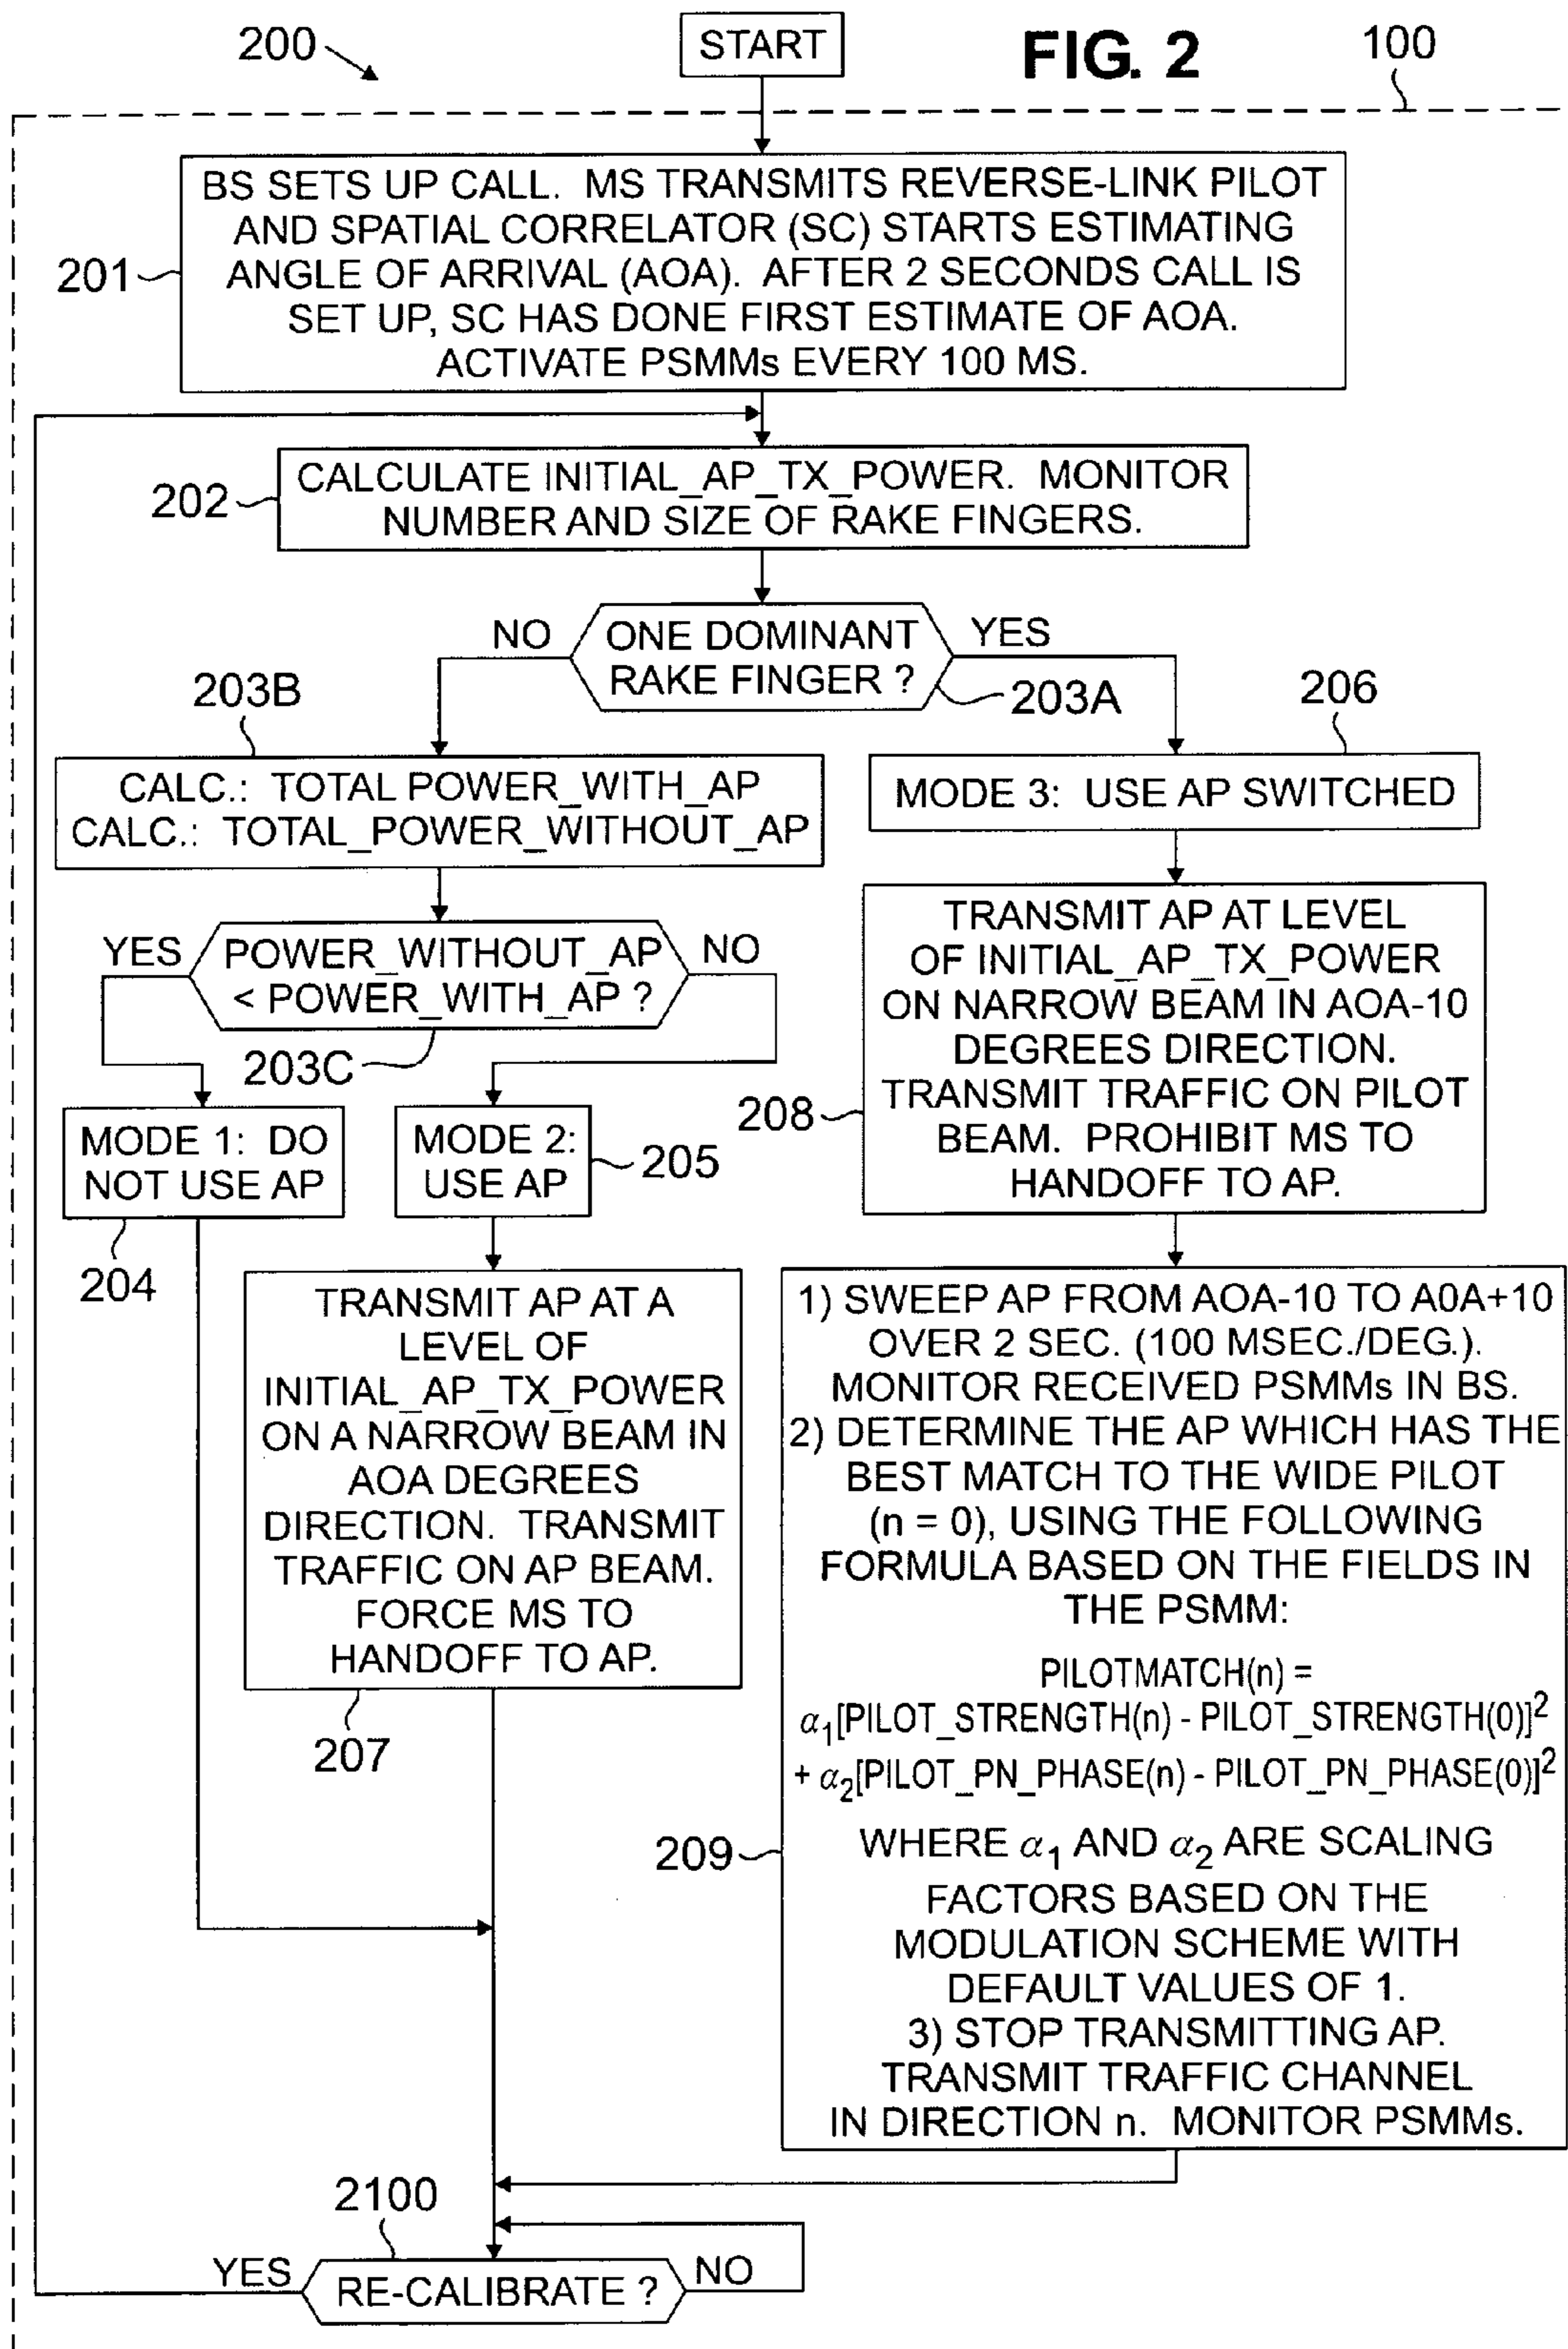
200

START

FIG. 2

100

201

BS SETS UP CALL. MS TRANSMITS REVERSE-LINK PILOT AND SPATIAL CORRELATOR (SC) STARTS ESTIMATING ANGLE OF ARRIVAL (AOA). AFTER 2 SECONDS CALL IS SET UP, SC HAS DONE FIRST ESTIMATE OF AOA. ACTIVATE PSMMs EVERY 100 MS.

202

CALCULATE INITIAL_AP_TX_POWER. MONITOR NUMBER AND SIZE OF RAKE FINGERS.

NO

ONE DOMINANT RAKE FINGER ?

YES

203A

203B

206

CALC.: TOTAL POWER_WITH_AP
CALC.: TOTAL_POWER_WITHOUT_AP

MODE 3: USE AP SWITCHED

YES

POWER_WITHOUT_AP < POWER_WITH_AP ?

NO

203C

TRANSMIT AP AT LEVEL OF INITIAL_AP_TX_POWER ON NARROW BEAM IN AOA-10 DEGREES DIRECTION. TRANSMIT TRAFFIC ON PILOT BEAM. PROHIBIT MS TO HANDOFF TO AP.

208

MODE 1: DO NOT USE AP

MODE 2: USE AP

205

204

TRANSMIT AP AT A LEVEL OF INITIAL_AP_TX_POWER ON A NARROW BEAM IN AOA DEGREES DIRECTION. TRANSMIT TRAFFIC ON AP BEAM. FORCE MS TO HANDOFF TO AP.

207

1) SWEEP AP FROM AOA-10 TO A0A+10 OVER 2 SEC. (100 MSEC./DEG.). MONITOR RECEIVED PSMMs IN BS.
2) DETERMINE THE AP WHICH HAS THE BEST MATCH TO THE WIDE PILOT (n = 0), USING THE FOLLOWING FORMULA BASED ON THE FIELDS IN THE PSMM:

PILOTMATCH(n) =
$\alpha_1$[PILOT_STRENGTH(n) - PILOT_STRENGTH(0)]$^2$
+ $\alpha_2$[PILOT_PN_PHASE(n) - PILOT_PN_PHASE(0)]$^2$

WHERE $\alpha_1$ AND $\alpha_2$ ARE SCALING FACTORS BASED ON THE MODULATION SCHEME WITH DEFAULT VALUES OF 1.
3) STOP TRANSMITTING AP. TRANSMIT TRAFFIC CHANNEL IN DIRECTION n. MONITOR PSMMs.

209

2100

YES

RE-CALIBRATE ?

NO